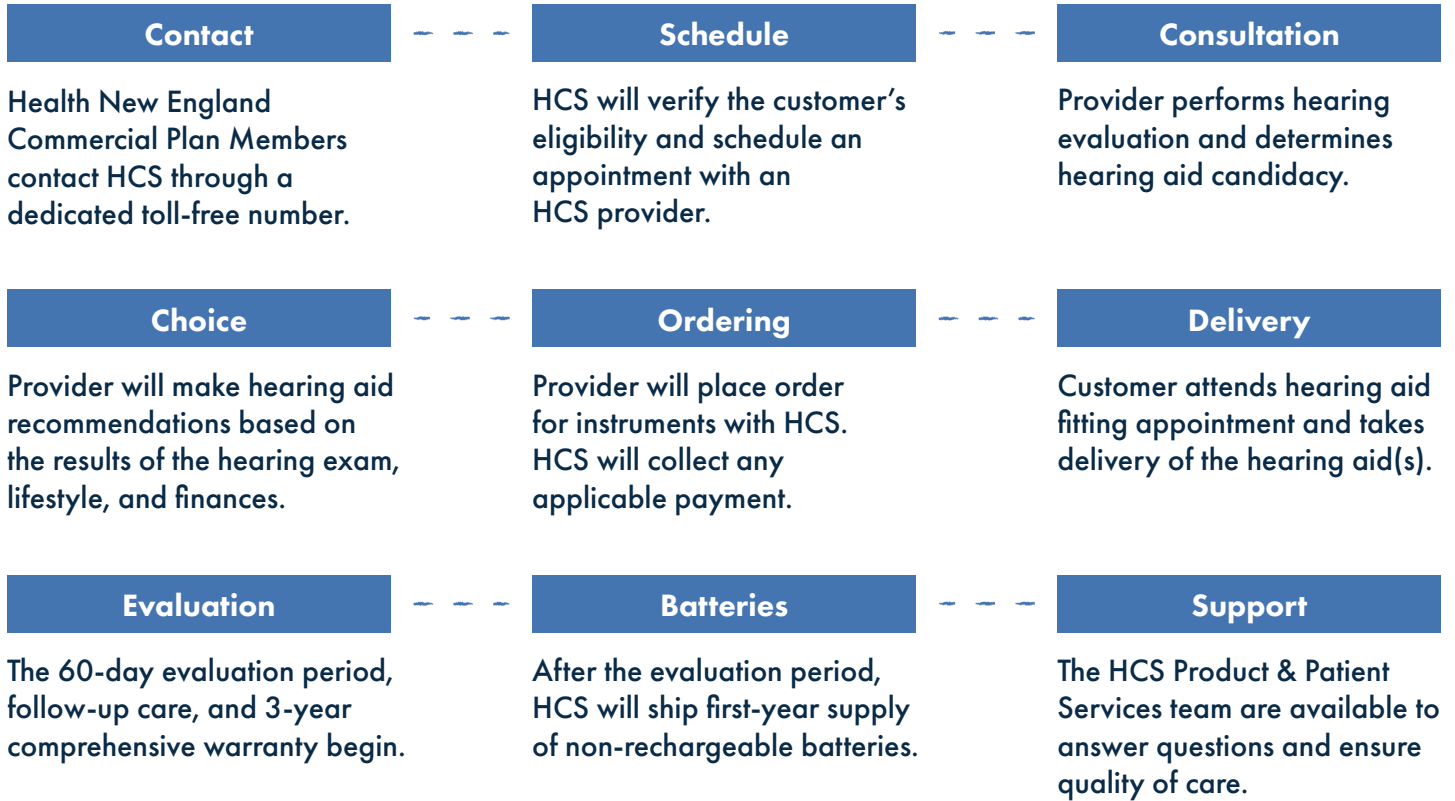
Contact

Health New England Commercial Plan Members contact HCS through a dedicated toll-free number.

Schedule

HCS will verify the customer’s eligibility and schedule an appointment with an HCS provider.

Consultation

Provider performs hearing evaluation and determines hearing aid candidacy.

Choice

Provider will make hearing aid recommendations based on the results of the hearing exam, lifestyle, and finances.

Ordering

Provider will place order for instruments with HCS. HCS will collect any applicable payment.

Delivery

Customer attends hearing aid fitting appointment and takes delivery of the hearing aid(s).

Evaluation

The 60-day evaluation period, follow-up care, and 3-year comprehensive warranty begin.

Batteries

After the evaluation period, HCS will ship first-year supply of non-rechargeable batteries.

Support

The HCS Product & Patient Services team are available to answer questions and ensure quality of care.